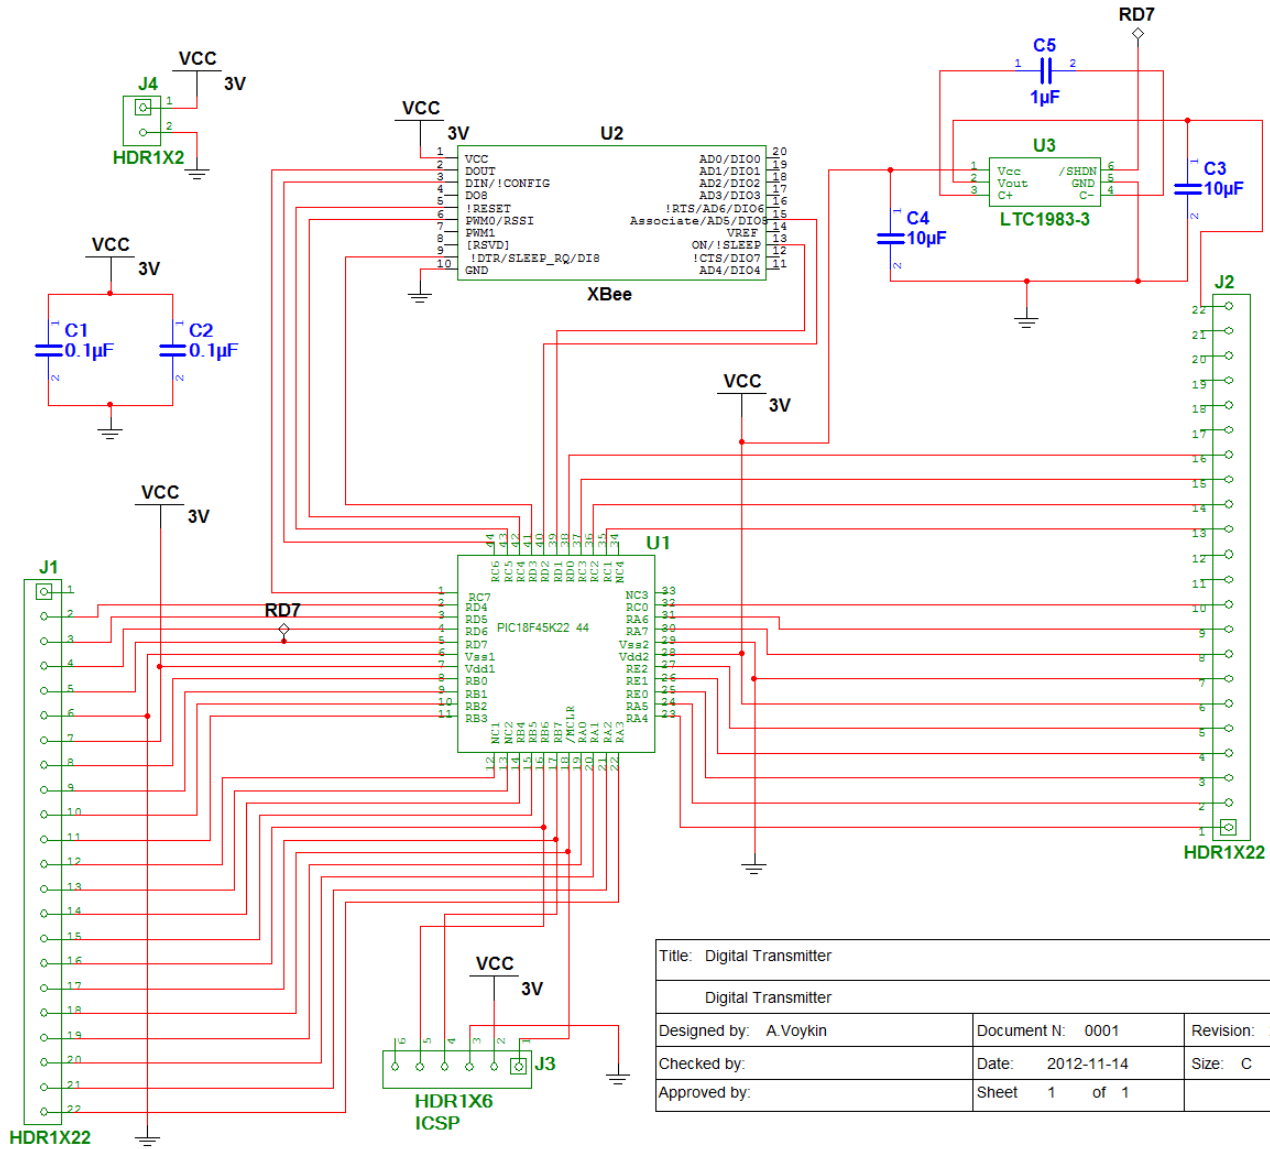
VCC
3V
J4
1
2
HDR1X2

VCC
3V
U2
1 VCC
2 DOUT
3 DIN/!CONFIG
4 DO8
5 !RESET
6 PWM0/RSSI
7 PWM1
8 [RSVD]
9 !DTR/SLEEP_RQ/DI8
10 GND
AD0/DIO0 20
AD1/DIO1 19
AD2/DIO2 18
AD3/DIO3 17
!RTS/AD6/DIO6 16
Associate/AD5/DIO5 15
VREF 14
ON/!SLEEP 13
!CTS/DIO7 12
AD4/DIO4 11
XBee

RD7
C5
1 2
1µF
U3
1 Vcc
2 Vout
3 C+
/SHDN 6
GND 5
C- 4
LTC1983-3
C3
10µF
C4
10µF

VCC
3V
C1
0.1µF
C2
0.1µF

VCC
3V

J2
22
21
20
19
18
17
16
15
14
13
12
11
10
9
8
7
6
5
4
3
2
1
HDR1X22

VCC
3V
J1
1
2
3
4
5
6
7
8
9
10
11
12
13
14
15
16
17
18
19
20
21
22
HDR1X22

RD7
U1
44 43 42 41 40 39 38 37 36 35 34
RC6 RC5 RC4 RD3 RD2 RD1 RD0 RC3 RC2 RC1 NC4
1 RC7
2 RD4
3 RD5
4 RD6
5 RD7
6 Vss1
7 Vdd1
8 RB0
9 RB1
10 RB2
11 RB3
PIC18F45K22 44
NC3 33
RC0 32
RA6 31
RA7 30
Vss2 29
Vdd2 28
RE2 27
RE1 26
RE0 25
RA5 24
RA4 23
NC1 NC2 RB4 RB5 RB6 RB7 /MCLR RA0 RA1 RA2 RA3
12 13 14 15 16 17 18 19 20 21 22

VCC
3V
6 5 4 3 2 1
J3
HDR1X6
ICSP

| Title: Digital Transmitter | | |
|---|---|---|
| Digital Transmitter | | |
| Designed by: A.Voykin | Document N: 0001 | Revision: |
| Checked by: | Date: 2012-11-14 | Size: C |
| Approved by: | Sheet 1 of 1 | |